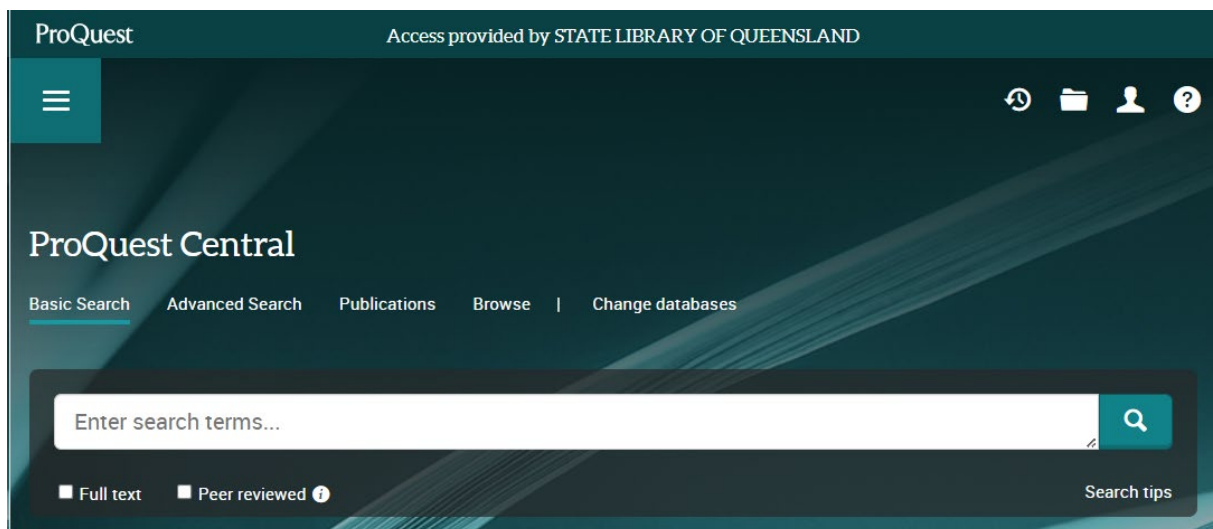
ProQuest

Access provided by STATE LIBRARY OF QUEENSLAND

ProQuest Central

Basic Search Advanced Search Publications Browse | Change databases

Enter search terms...

Full text Peer reviewed

Search tips